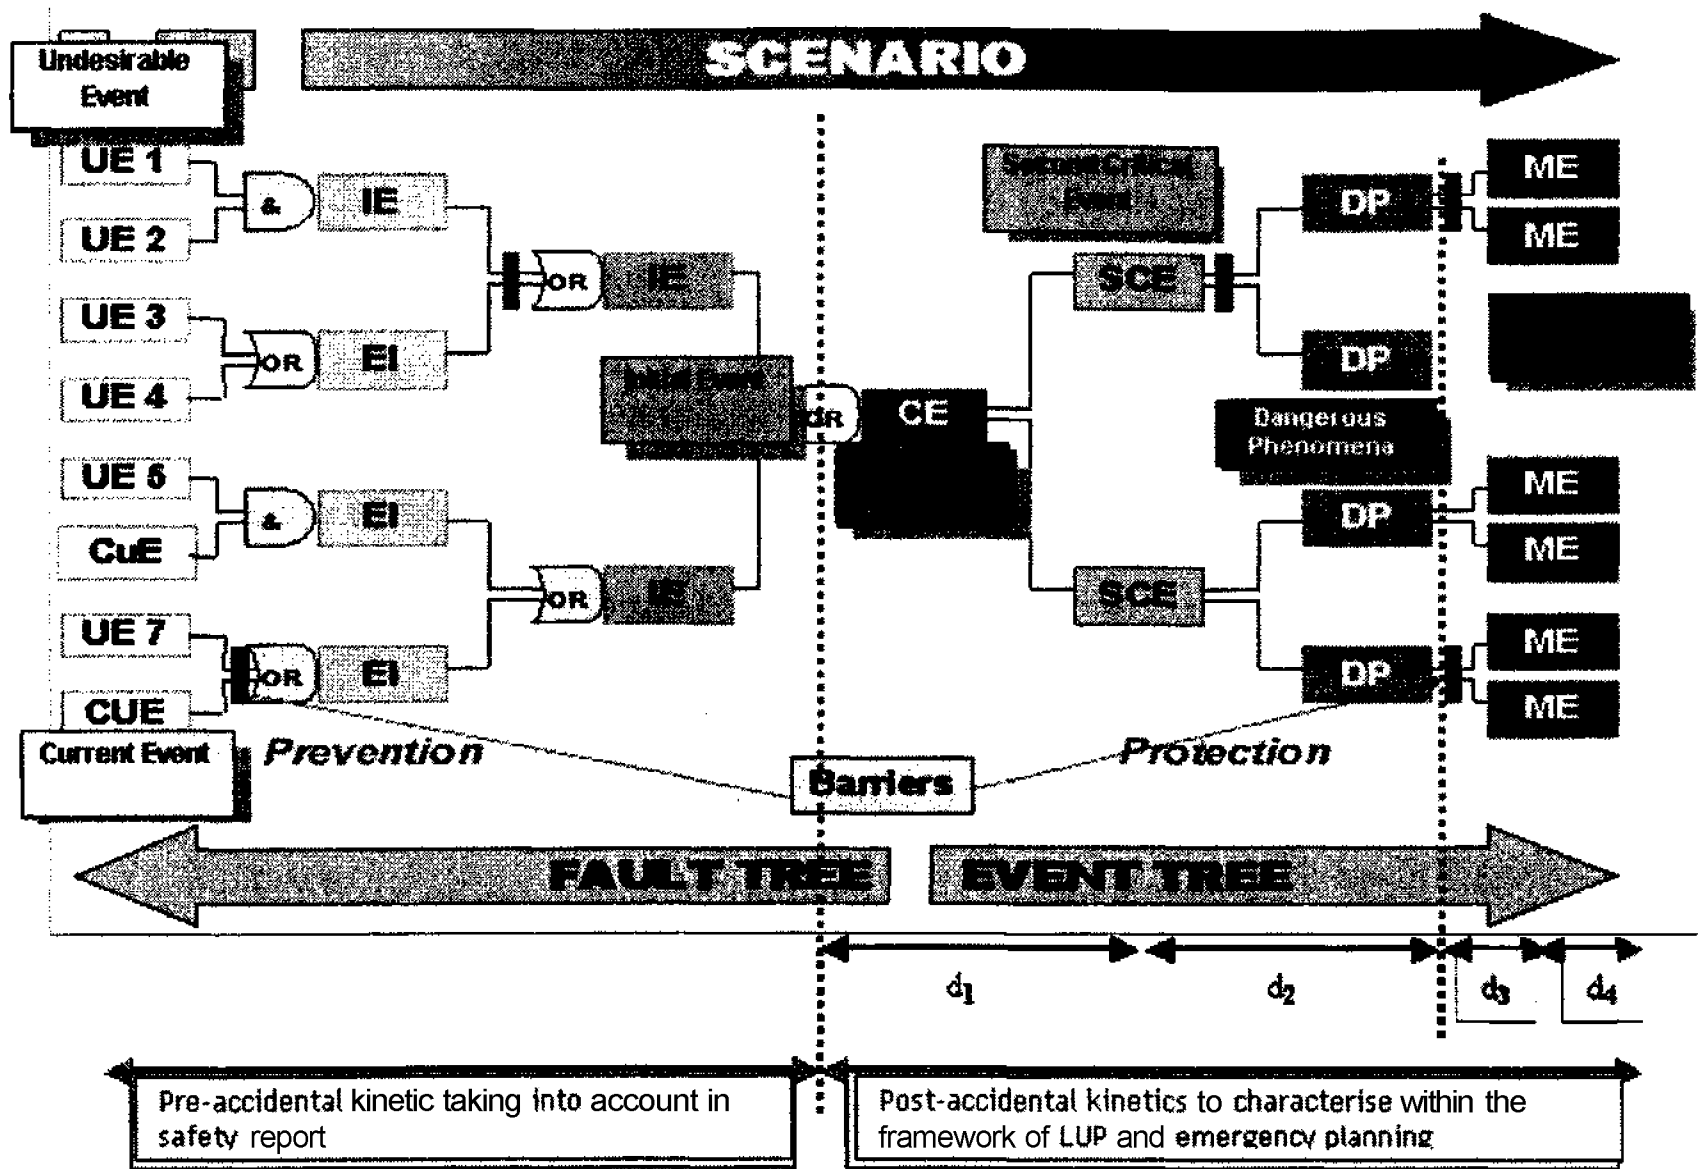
Undesirable Event

SCENARIO

UE 1

UE 2

&

IE

UE 3

UE 4

OR

EI

OR

IE

Initial Event

OR

CE

UE 5

CuE

&

EI

OR

IS

UE 7

CUE

OR

EI

Current Event

Prevention

Secondary Critical Event

SCE

SCE

DP

DP

Dangerous Phenomena

DP

DP

ME

ME

ME

ME

ME

ME

Protection

Barriers

FAULT TREE

EVENT TREE

$d_1$

$d_2$

$d_3$

$d_4$

Pre-accidental kinetic taking into account in safety report

Post-accidental kinetics to characterise within the framework of LUP and emergency planning